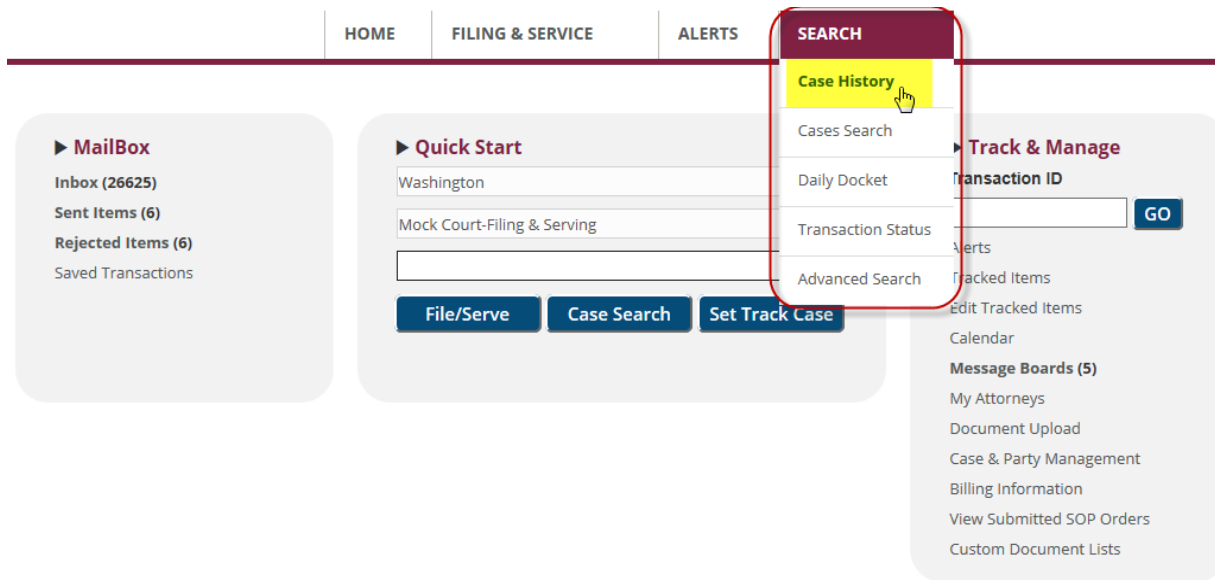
HOME FILING & SERVICE ALERTS SEARCH

Case History
Cases Search
Daily Docket
Transaction Status
Advanced Search

▶ MailBox
Inbox (26625)
Sent Items (6)
Rejected Items (6)
Saved Transactions

▶ Quick Start
Washington
Mock Court-Filing & Serving

File/Serve
Case Search
Set Track Case

▶ Track & Manage
Transaction ID
GO
Alerts
Tracked Items
Edit Tracked Items
Calendar
Message Boards (5)
My Attorneys
Document Upload
Case & Party Management
Billing Information
View Submitted SOP Orders
Custom Document Lists